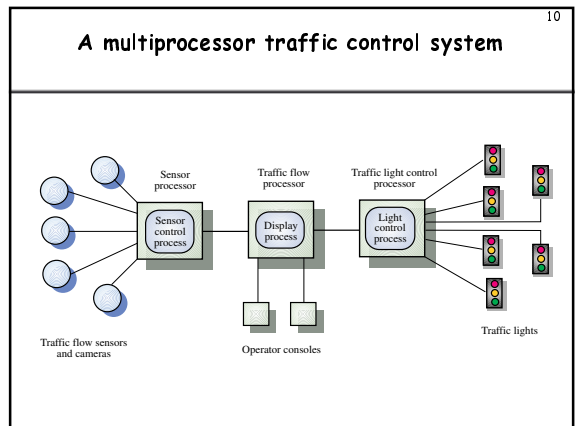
10

A multiprocessor traffic control system

Sensor processor

Sensor control process

Traffic flow processor

Display process

Traffic light control processor

Light control process

Traffic flow sensors and cameras

Operator consoles

Traffic lights